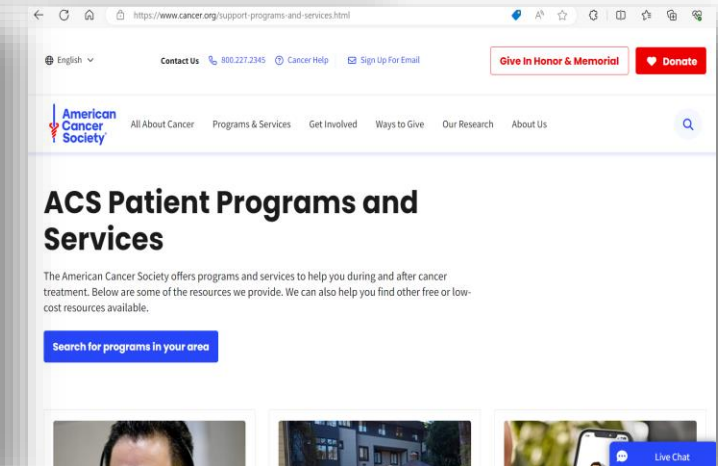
https://www.cancer.org/support-programs-and-services.html

English

Contact Us 800.227.2345 Cancer Help Sign Up For Email

Give In Honor & Memorial

Donate

American Cancer Society

All About Cancer Programs & Services Get Involved Ways to Give Our Research About Us

ACS Patient Programs and Services

The American Cancer Society offers programs and services to help you during and after cancer treatment. Below are some of the resources we provide. We can also help you find other free or low-cost resources available.

Search for programs in your area

Live Chat